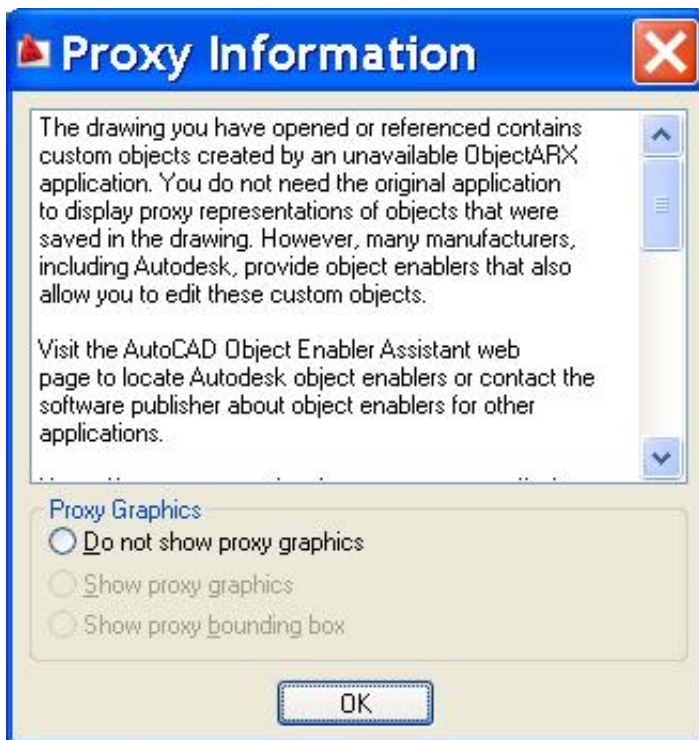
Proxy Information

The drawing you have opened or referenced contains custom objects created by an unavailable ObjectARX application. You do not need the original application to display proxy representations of objects that were saved in the drawing. However, many manufacturers, including Autodesk, provide object enablers that also allow you to edit these custom objects.

Visit the AutoCAD Object Enabler Assistant web page to locate Autodesk object enablers or contact the software publisher about object enablers for other applications.

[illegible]

Proxy Graphics
Do not show proxy graphics
Show proxy graphics
Show proxy bounding box

OK